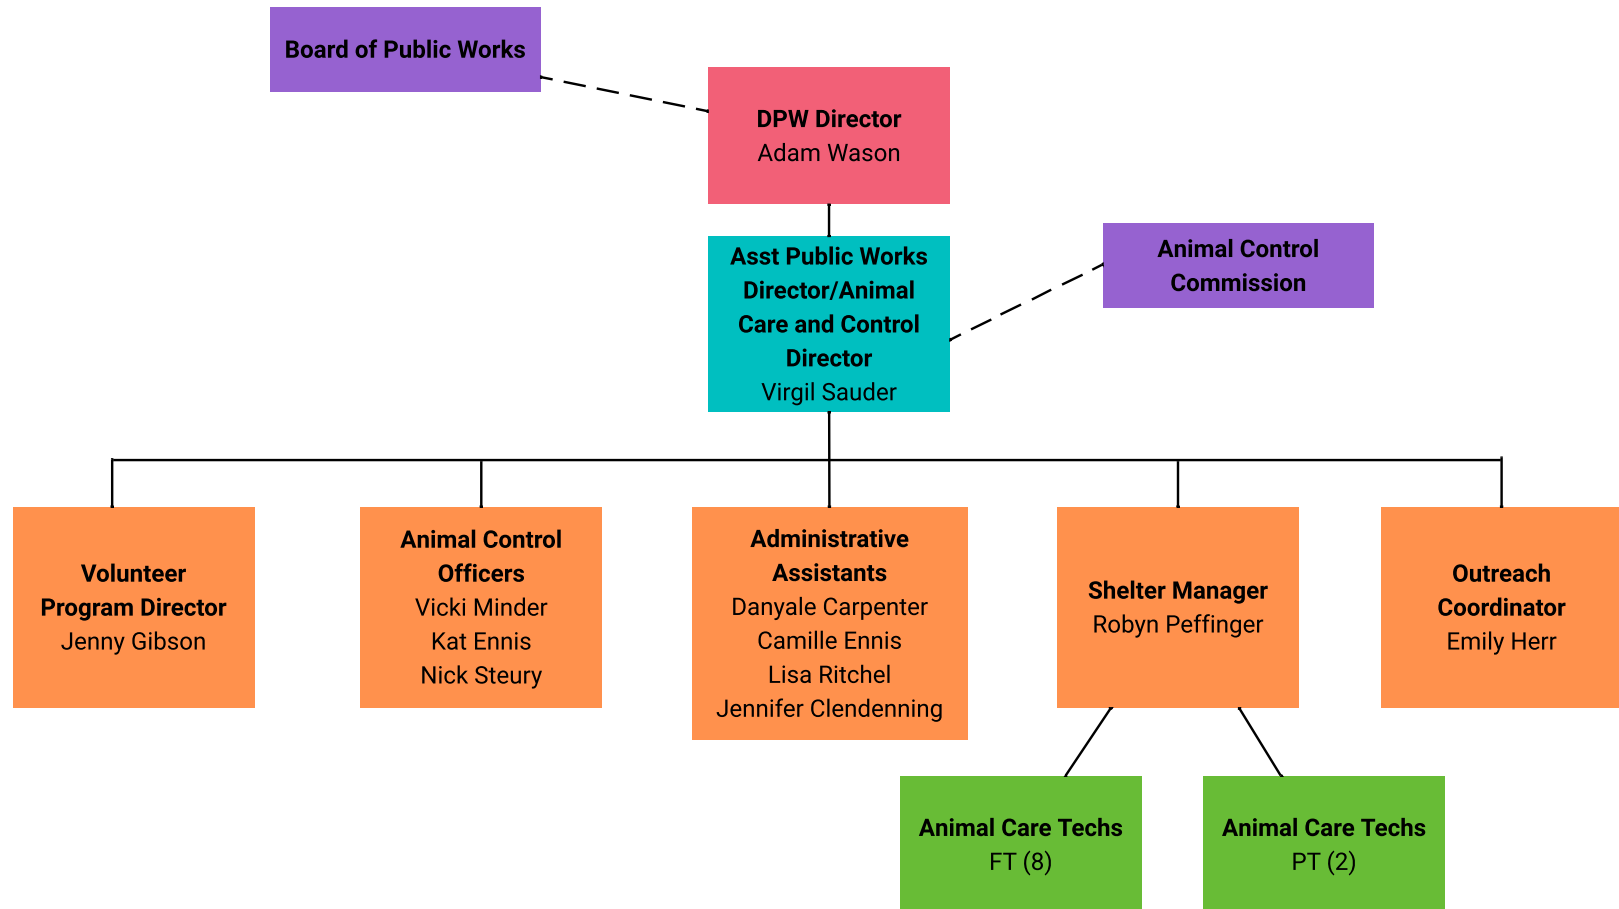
Board of Public Works

DPW Director
Adam Wason

Asst Public Works Director/Animal Care and Control Director
Virgil Sauder

Animal Control Commission

Volunteer Program Director
Jenny Gibson

Animal Control Officers
Vicki Minder
Kat Ennis
Nick Steury

Administrative Assistants
Danyale Carpenter
Camille Ennis
Lisa Ritchel
Jennifer Clendenning

Shelter Manager
Robyn Peffinger

Outreach Coordinator
Emily Herr

Animal Care Techs
FT (8)

Animal Care Techs
PT (2)